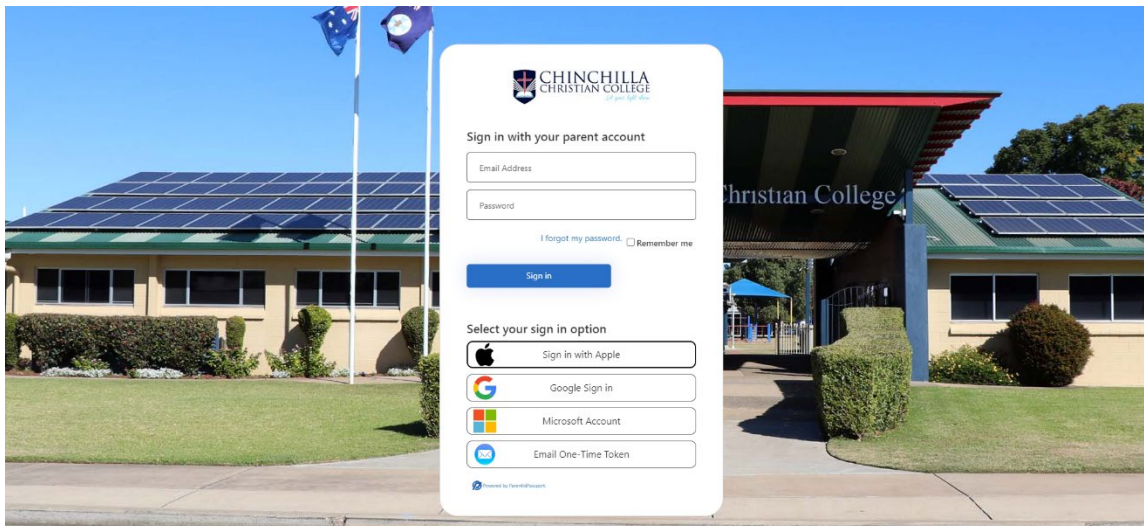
CHINCHILLA
CHRISTIAN COLLEGE
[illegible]

Sign in with your parent account

Email Address

Password

I forgot my password. Remember me

Sign in

Select your sign in option

Sign in with Apple

Google Sign in

Microsoft Account

Email One-Time Token

Powered by ParentPassport

hristian College